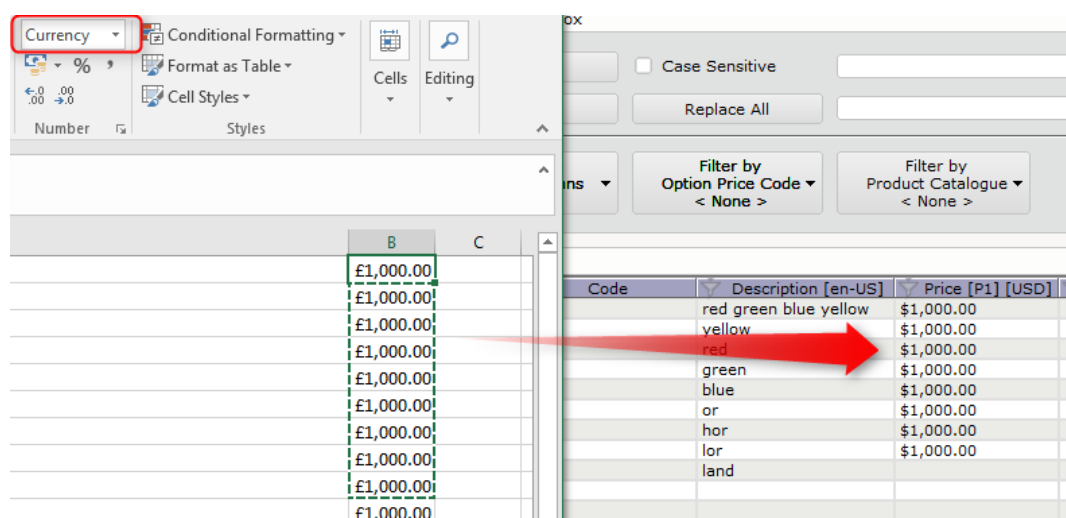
Currency

Conditional Formatting

Format as Table

Cell Styles

Number

Styles

Cells

Editing

ox

Case Sensitive

Replace All

ns

Filter by Option Price Code < None >

Filter by Product Catalogue < None >

| B | C |
|---|---|
| £1,000.00 | |
| £1,000.00 | |
| £1,000.00 | |
| £1,000.00 | |
| £1,000.00 | |
| £1,000.00 | |
| £1,000.00 | |
| £1,000.00 | |
| £1,000.00 | |
| £1,000.00 | |

| Code | Description [en-US] | Price [P1] [USD] |
|---|---|---|
| | red green blue yellow | $1,000.00 |
| | yellow | $1,000.00 |
| | red | $1,000.00 |
| | green | $1,000.00 |
| | blue | $1,000.00 |
| | or | $1,000.00 |
| | hor | $1,000.00 |
| | lor | $1,000.00 |
| | land | |